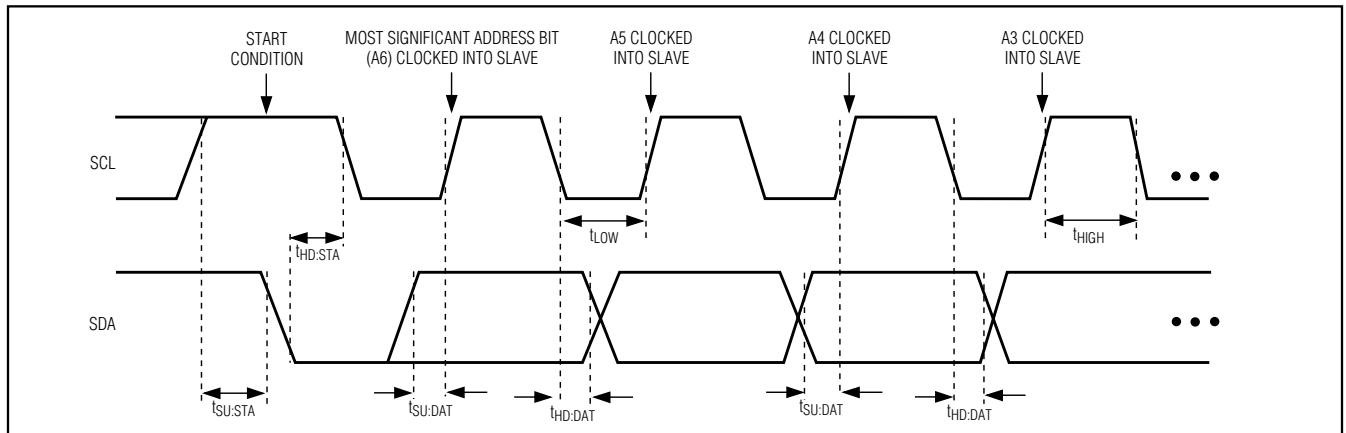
START CONDITION

MOST SIGNIFICANT ADDRESS BIT (A6) CLOCKED INTO SLAVE

A5 CLOCKED INTO SLAVE

A4 CLOCKED INTO SLAVE

A3 CLOCKED INTO SLAVE

SCL

$t_{HD:STA}$

$t_{LOW}$

$t_{HIGH}$

SDA

$t_{SU:STA}$

$t_{SU:DAT}$

$t_{HD:DAT}$

$t_{SU:DAT}$

$t_{HD:DAT}$